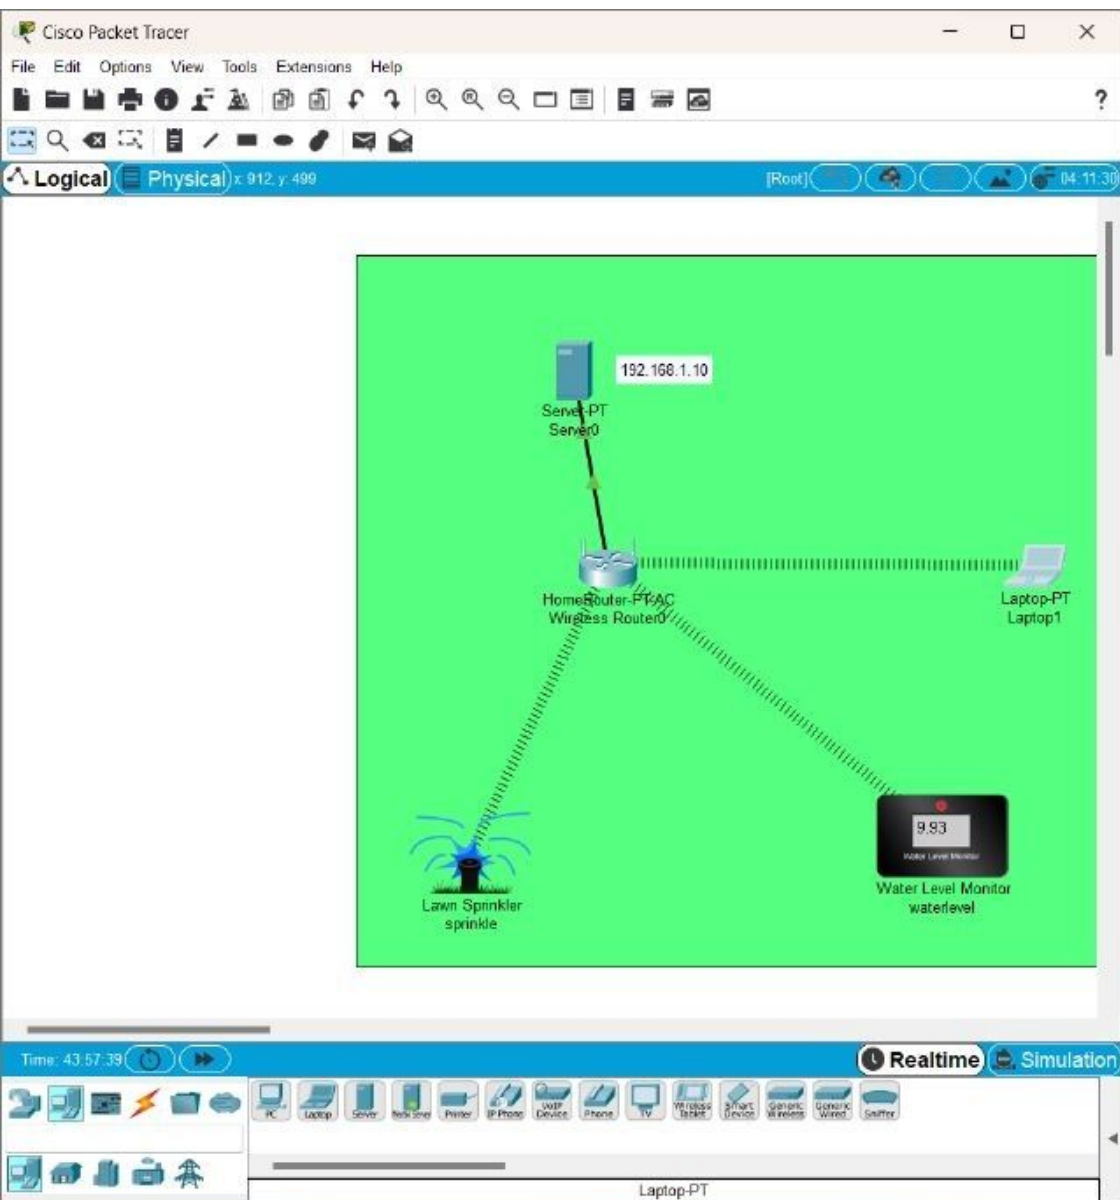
Cisco Packet Tracer

File Edit Options View Tools Extensions Help

?

Logical Physical x: 912, y: 499

[Root]

04:11:30

192.168.1.10

Server-PT
Server0

HomeRouter-PT-AC
Wireless Router0

Laptop-PT
Laptop1

9.93

Water Level Monitor

Water Level Monitor
waterlevel

Lawn Sprinkler
sprinkle

Time: 43:57:39

Realtime Simulation

PC Laptop Server Tablet Printer IP Phone VoIP Device Phone TV Wireless Tablet Smart Device Generic Wireless Generic Wired Sniffer

Laptop-PT